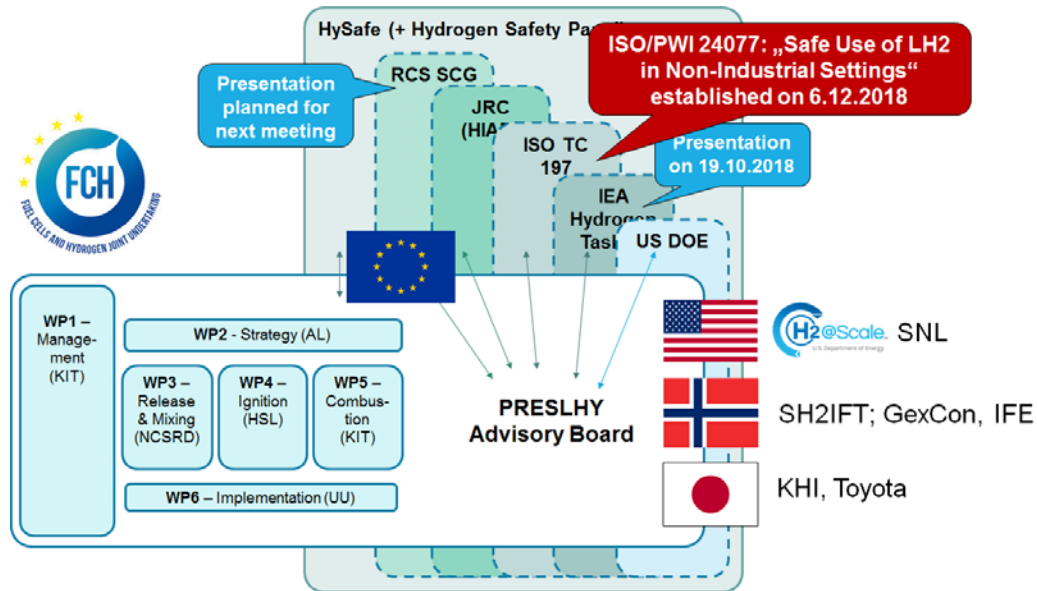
HySafe (+ Hydrogen Safety Pa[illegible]

Presentation planned for next meeting

RCS SCG

JRC (HIA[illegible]

ISO TC 197

ISO/PWI 24077: „Safe Use of LH2 in Non-Industrial Settings“ established on 6.12.2018

Presentation on 19.10.2018

IEA Hydrogen Tas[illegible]

US DOE

FCH

FUEL CELLS AND HYDROGEN JOINT UNDERTAKING

WP1 – Management (KIT)

WP2 - Strategy (AL)

WP3 – Release & Mixing (NCSRD)

WP4 – Ignition (HSL)

WP5 – Combustion (KIT)

WP6 – Implementation (UU)

PRESLHY Advisory Board

H2@Scale U.S. Department of Energy SNL

SH2IFT; GexCon, IFE

KHI, Toyota